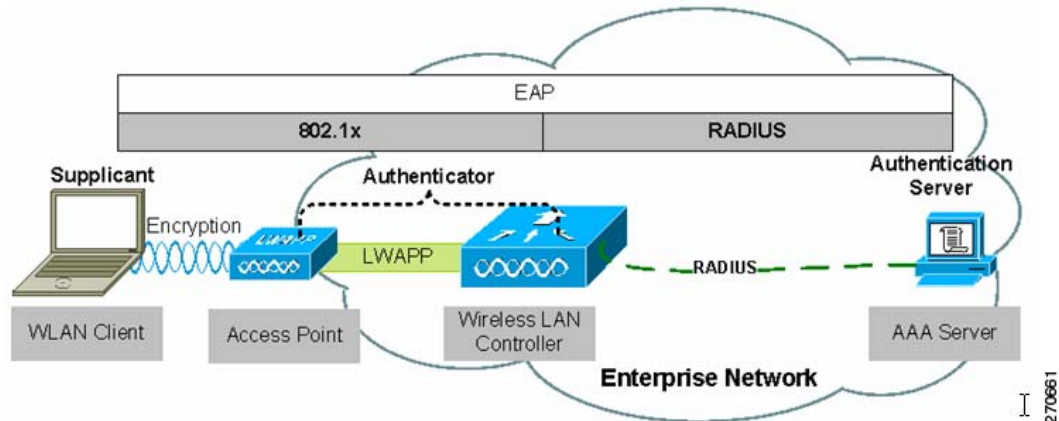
EAP

| 802.1x | RADIUS |
|---|---|

Supplicant

Authenticator

Authentication Server

Encryption

LWAPP

LWAPP

RADIUS

WLAN Client

Access Point

Wireless LAN Controller

AAA Server

Enterprise Network

270661